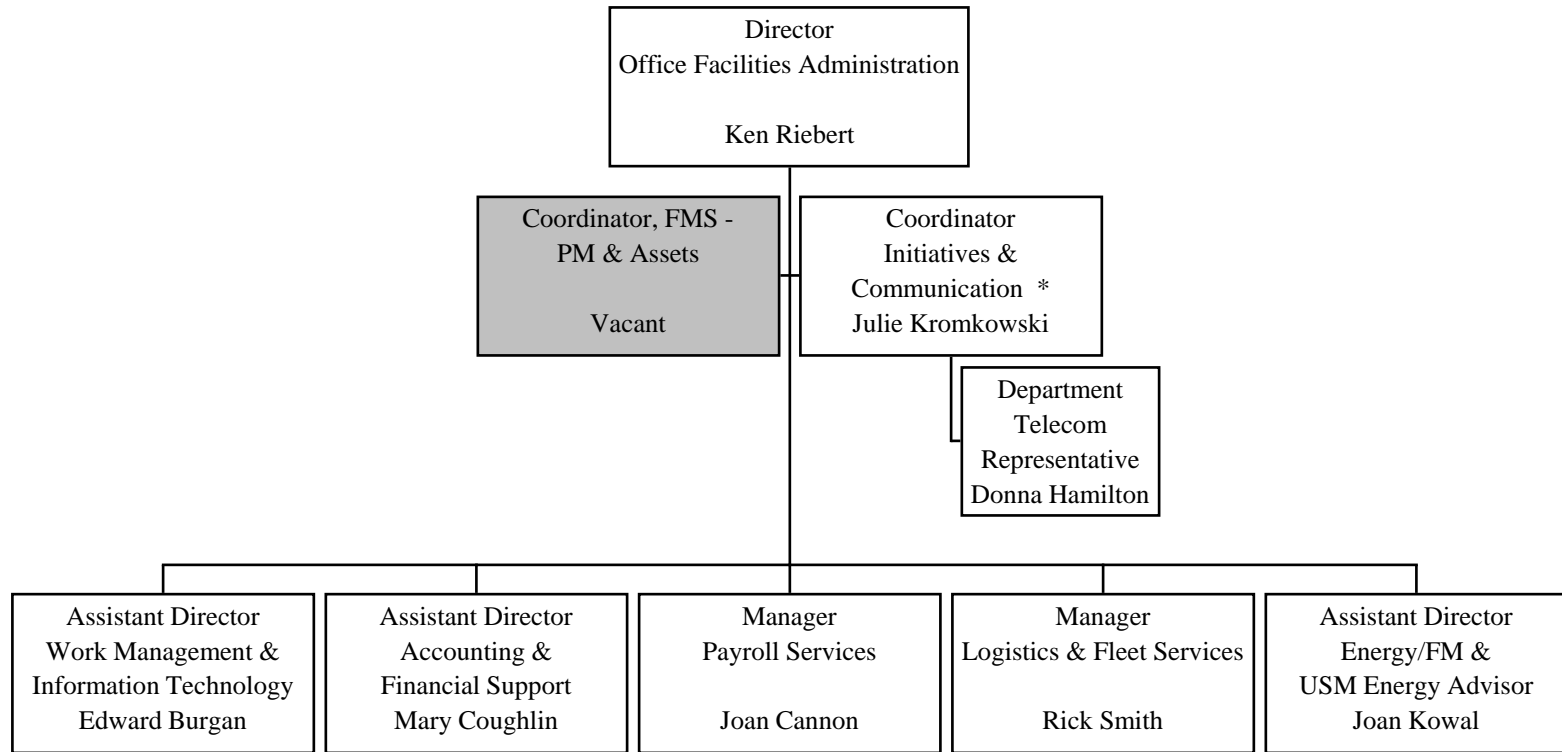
Director
Office Facilities Administration

Ken Riebert

Coordinator, FMS -
PM & Assets

Vacant

Coordinator
Initiatives &
Communication *
Julie Kromkowski

Department
Telecom
Representative
Donna Hamilton

Assistant Director
Work Management &
Information Technology
Edward Burgan

Assistant Director
Accounting &
Financial Support
Mary Coughlin

Manager
Payroll Services

Joan Cannon

Manager
Logistics & Fleet Services

Rick Smith

Assistant Director
Energy/FM &
USM Energy Advisor
Joan Kowal